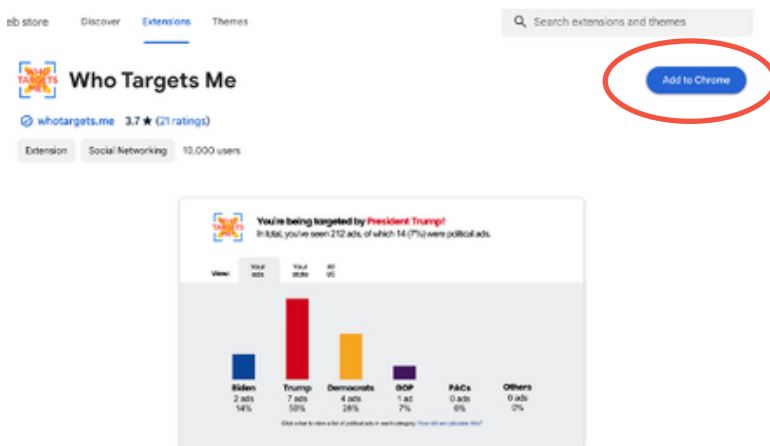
eb store Discover Extensions Themes

Search extensions and themes

WHO TARGETS ME

Who Targets Me

Add to Chrome

whotargets.me 3.7 ★ (21 ratings)

Extension Social Networking 10,000 users

You're being targeted by President Trump!
In total, you've seen 212 ads, of which 14 (7%) were political ads.

View: Your ads Your state All US

| Biden | Trump | Democrats | GOP | PACs | Others |
|---|---|---|---|---|---|
| 2 ads | 7 ads | 4 ads | 1 ad | 0 ads | 0 ads |
| 14% | 50% | 28% | 7% | 0% | 0% |

Click a bar to view a list of political ads in each category. How did we calculate this?